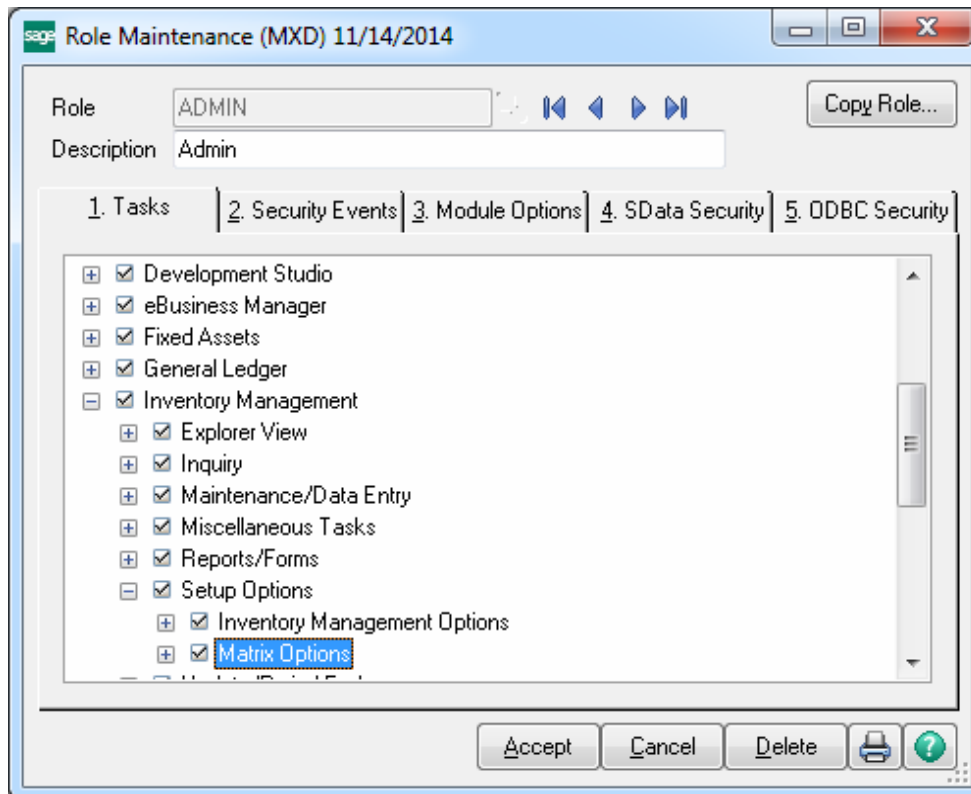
sage Role Maintenance (MXD) 11/14/2014

Role ADMIN

Copy Role...

Description Admin

1. Tasks | 2. Security Events | 3. Module Options | 4. SData Security | 5. ODBC Security

Development Studio
eBusiness Manager
Fixed Assets
General Ledger
Inventory Management
Explorer View
Inquiry
Maintenance/Data Entry
Miscellaneous Tasks
Reports/Forms
Setup Options
Inventory Management Options
Matrix Options
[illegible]

Accept Cancel Delete